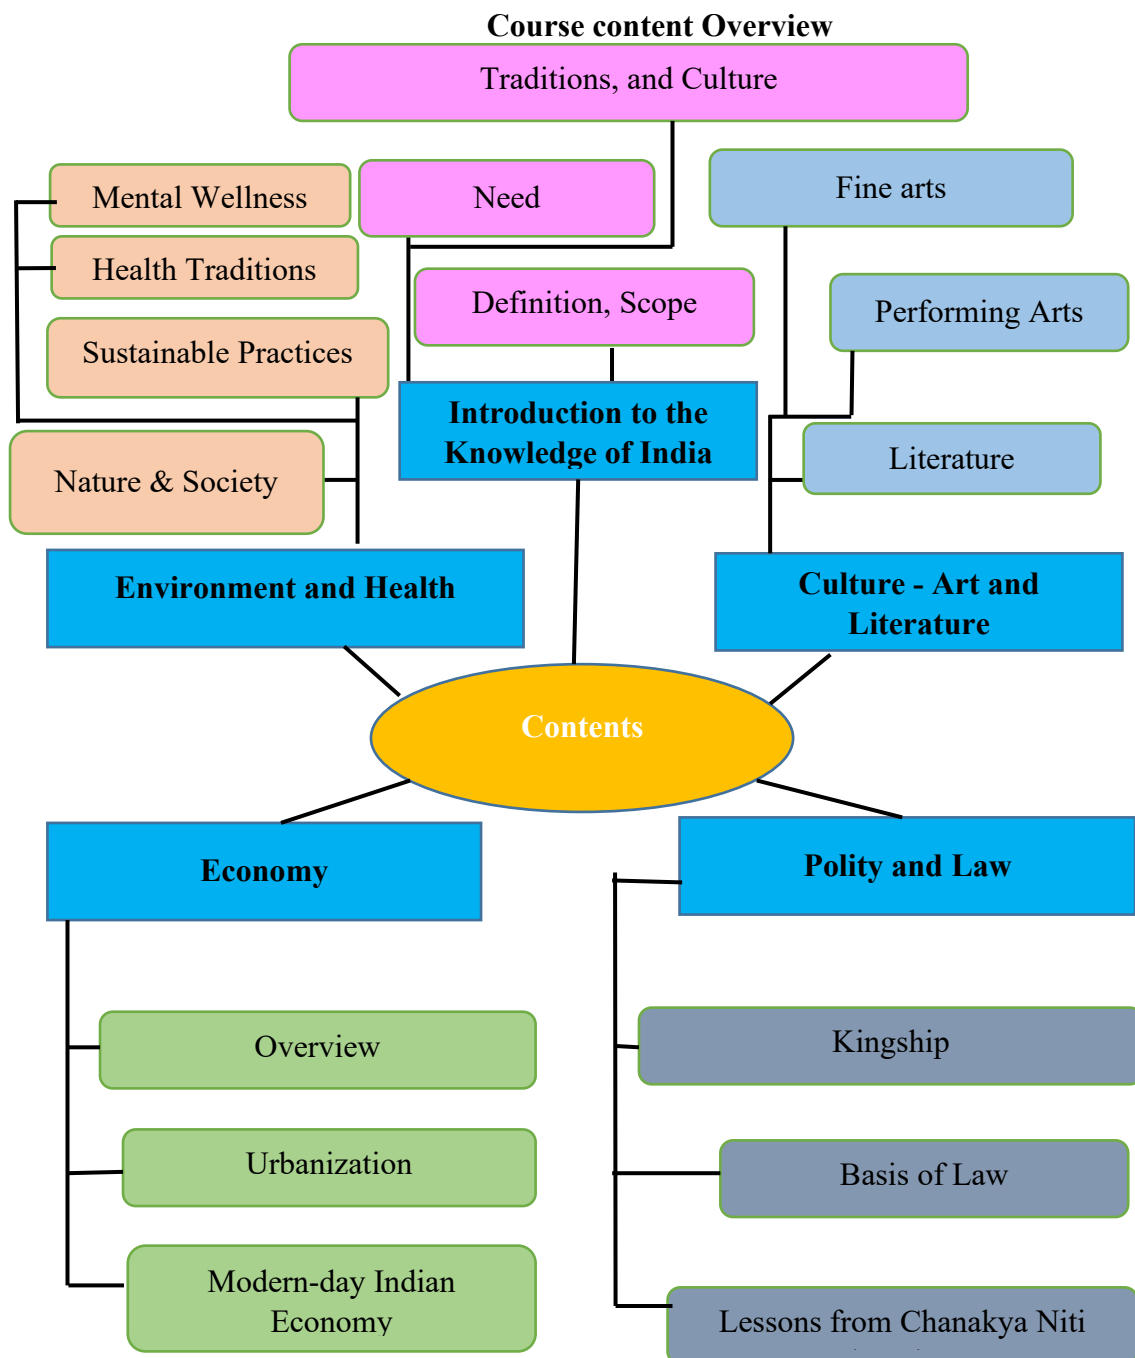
Course content Overview

Traditions, and Culture

Mental Wellness

Need

Fine arts

Health Traditions

Definition, Scope

Performing Arts

Sustainable Practices

Introduction to the Knowledge of India

Literature

Nature & Society

Environment and Health

Culture - Art and Literature

Contents

Economy

Polity and Law

Overview

Kingship

Urbanization

Basis of Law

Modern-day Indian Economy

Lessons from Chanakya Niti